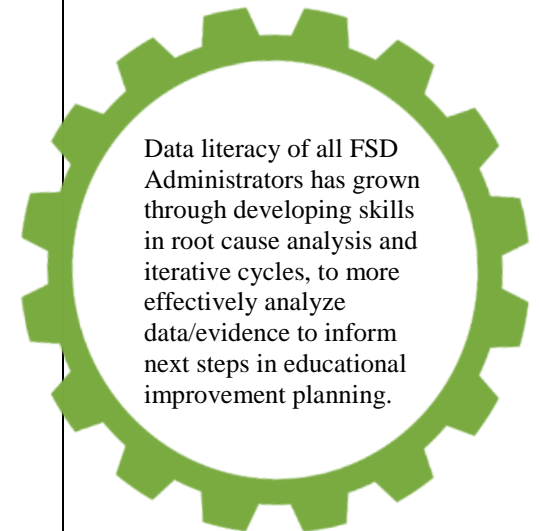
Data literacy of all FSD Administrators has grown through developing skills in root cause analysis and iterative cycles, to more effectively analyze data/evidence to inform next steps in educational improvement planning.